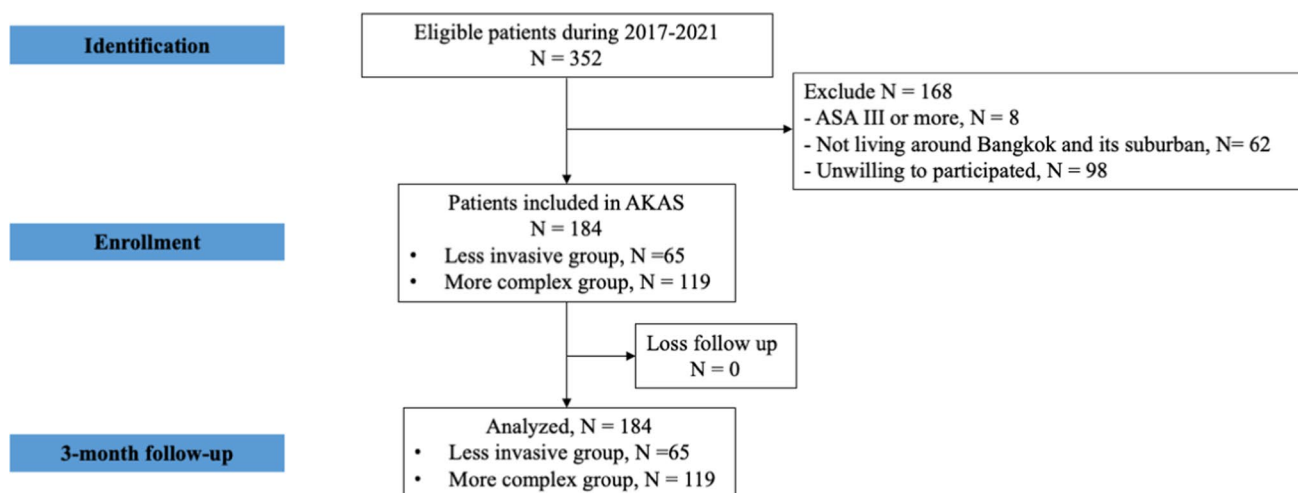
Identification

Eligible patients during 2017-2021
N = 352

Exclude N = 168
- ASA III or more, N = 8
- Not living around Bangkok and its suburban, N= 62
- Unwilling to participated, N = 98

Enrollment

Patients included in AKAS
N = 184
• Less invasive group, N =65
• More complex group, N = 119

Loss follow up
N = 0

3-month follow-up

Analyzed, N = 184
• Less invasive group, N =65
• More complex group, N = 119